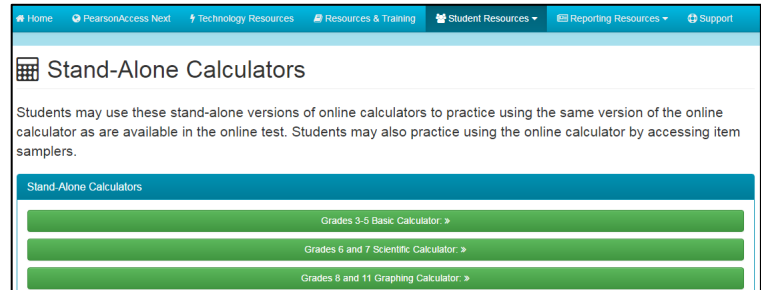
Home PearsonAccess Next Technology Resources Resources & Training Student Resources Reporting Resources Support

Stand-Alone Calculators

Students may use these stand-alone versions of online calculators to practice using the same version of the online calculator as are available in the online test. Students may also practice using the online calculator by accessing item samplers.

Stand-Alone Calculators

Grades 3-5 Basic Calculator: »

Grades 6 and 7 Scientific Calculator: »

Grades 8 and 11 Graphing Calculator: »